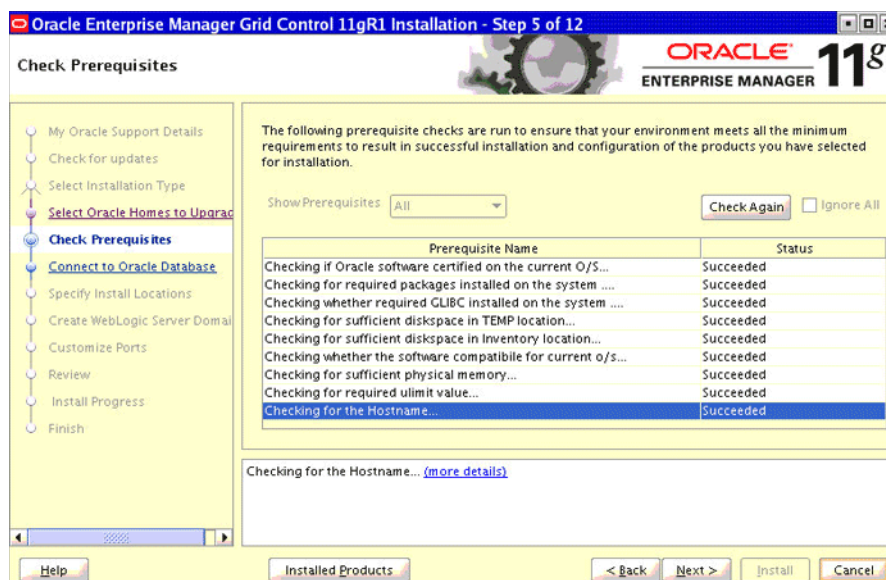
Oracle Enterprise Manager Grid Control 11gR1 Installation - Step 5 of 12

Check Prerequisites

ORACLE ENTERPRISE MANAGER 11g

My Oracle Support Details
Check for updates
Select Installation Type
Select Oracle Homes to Upgrad
Check Prerequisites
Connect to Oracle Database
Specify Install Locations
Create WebLogic Server Domai
Customize Ports
Review
Install Progress
Finish

The following prerequisite checks are run to ensure that your environment meets all the minimum requirements to result in successful installation and configuration of the products you have selected for installation.

Show Prerequisites All

Check Again

Ignore All

| Prerequisite Name | Status |
|---|---|
| Checking if Oracle software certified on the current O/S... | Succeeded |
| Checking for required packages installed on the system .... | Succeeded |
| Checking whether required GLIBC installed on the system .... | Succeeded |
| Checking for sufficient diskspace in TEMP location... | Succeeded |
| Checking for sufficient diskspace in Inventory location... | Succeeded |
| Checking whether the software compatibile for current o/s... | Succeeded |
| Checking for sufficient physical memory... | Succeeded |
| Checking for required ulimit value... | Succeeded |
| Checking for the Hostname... | Succeeded |

Checking for the Hostname... (more details)

Help

Installed Products

< Back

Next >

Install

Cancel